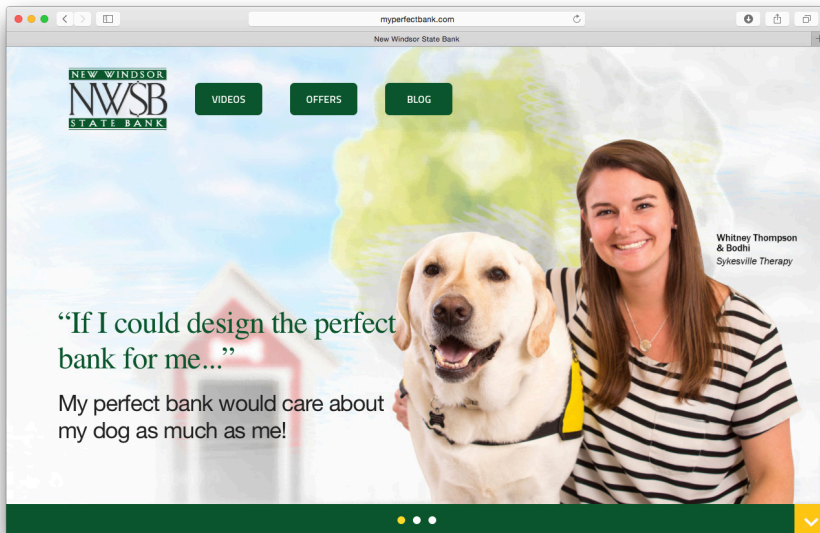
myperfectbank.com

New Windsor State Bank

NEW WINDSOR
NWSB
STATE BANK

VIDEOS

OFFERS

BLOG

Whitney Thompson & Bodhi
Sykesville Therapy

“If I could design the perfect bank for me...”

My perfect bank would care about my dog as much as me!